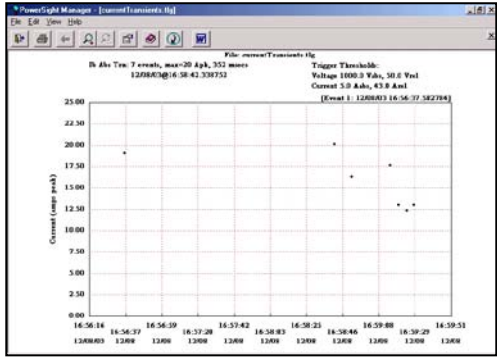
PowerSight Manager - [currentTransients.tlg]
File Edit View Help

File: currentTransients.tlg
Ib Abs Trn: 7 events, max=20 Apk, 352 msecs
12/08/03@16:58:42.338752
Trigger Thresholds:
Voltage 1000.3 Vabs, 50.6 Vrel
Current 5.0 Aabs, 43.0 Arel
[Event 1 : 12/08/03 16:56:37.582784]

25.00
22.50
20.00
17.50
15.00
12.50
10.00
7.50
5.00
2.50
0.00

Current (amps peak)

16:56:16 12/08/03
16:56:37 12/08
16:56:59
16:57:20 12/08
16:57:42
16:58:03 12/08
16:58:25
16:58:46 12/08
16:59:08
16:59:29 12/08
16:59:51 12/08